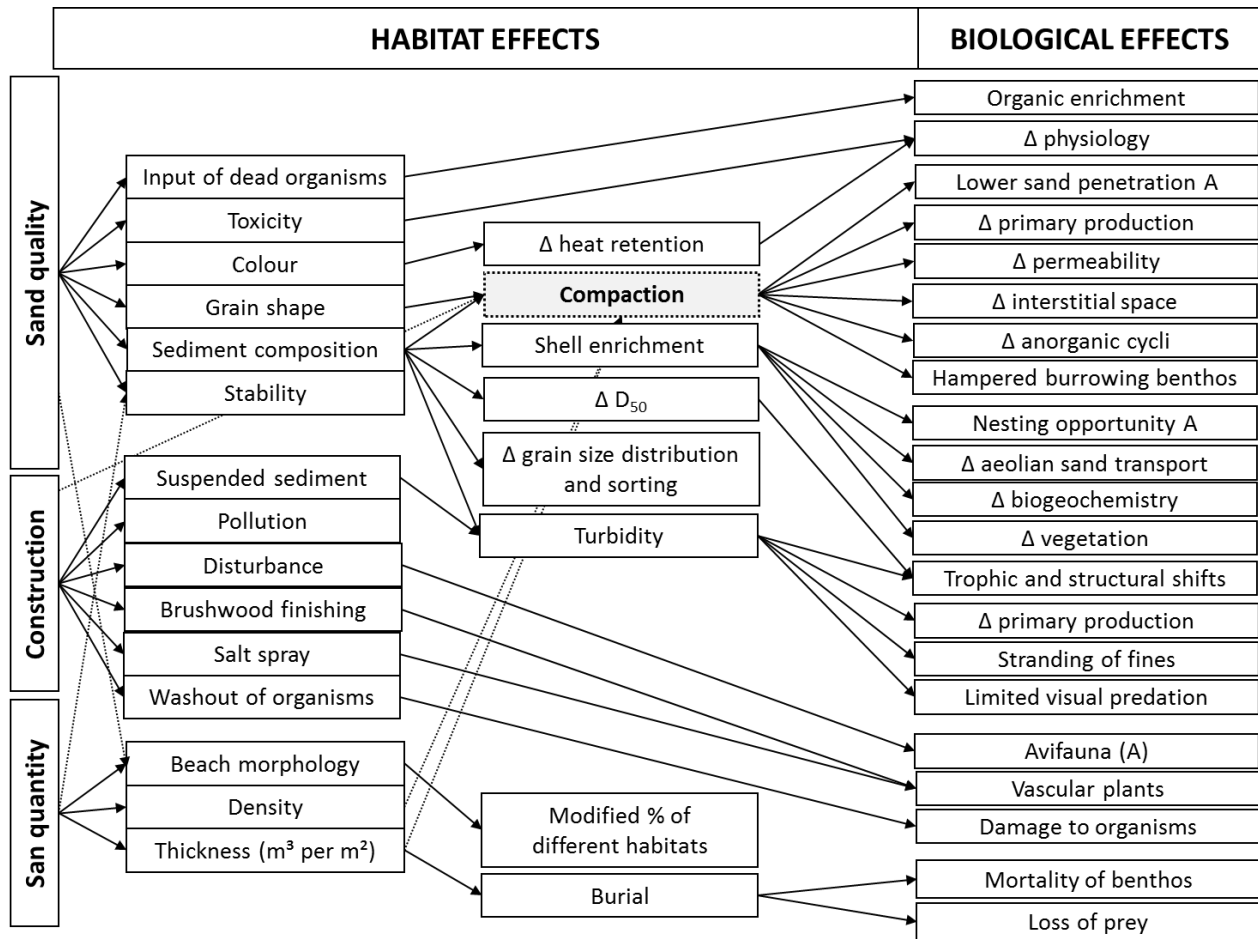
HABITAT EFFECTS

BIOLOGICAL EFFECTS

Sand quality

Construction

San quantity

Input of dead organisms
Toxicity
Colour
Grain shape
Sediment composition
Stability

Suspended sediment
Pollution
Disturbance
Brushwood finishing
Salt spray
Washout of organisms

Beach morphology
Density
Thickness (m³ per m²)

Δ heat retention
Compaction
Shell enrichment
Δ $D_{50}$
Δ grain size distribution and sorting
Turbidity

Modified % of different habitats
Burial

Organic enrichment
Δ physiology
Lower sand penetration A
Δ primary production
Δ permeability
Δ interstitial space
Δ anorganic cycli
Hampered burrowing benthos
Nesting opportunity A
Δ aeolian sand transport
Δ biogeochemistry
Δ vegetation
Trophic and structural shifts
Δ primary production
Stranding of fines
Limited visual predation
Avifauna (A)
Vascular plants
Damage to organisms
Mortality of benthos
Loss of prey